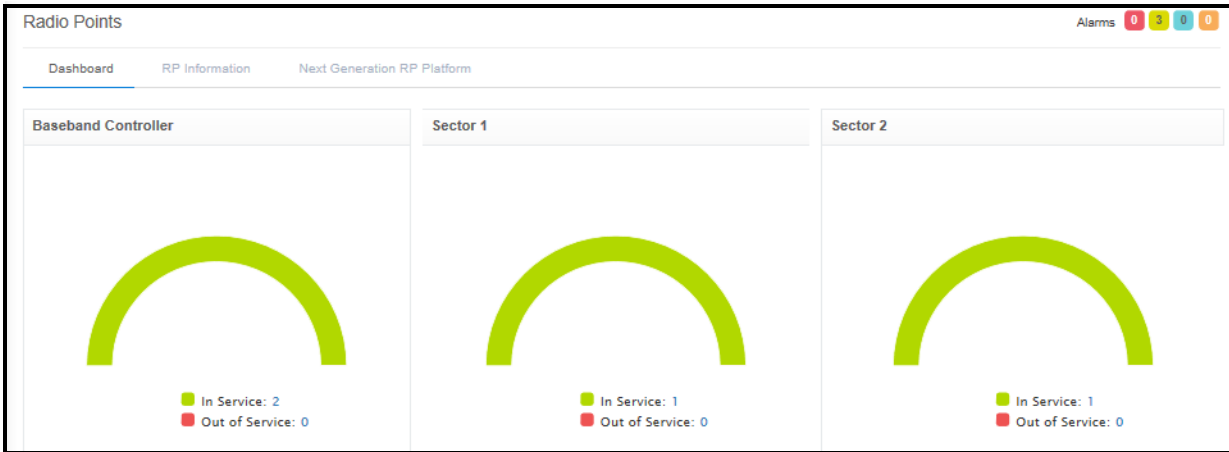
Radio Points

Alarms 0 3 0 0

Dashboard RP Information Next Generation RP Platform

Baseband Controller

In Service: 2
Out of Service: 0

Sector 1

In Service: 1
Out of Service: 0

Sector 2

In Service: 1
Out of Service: 0